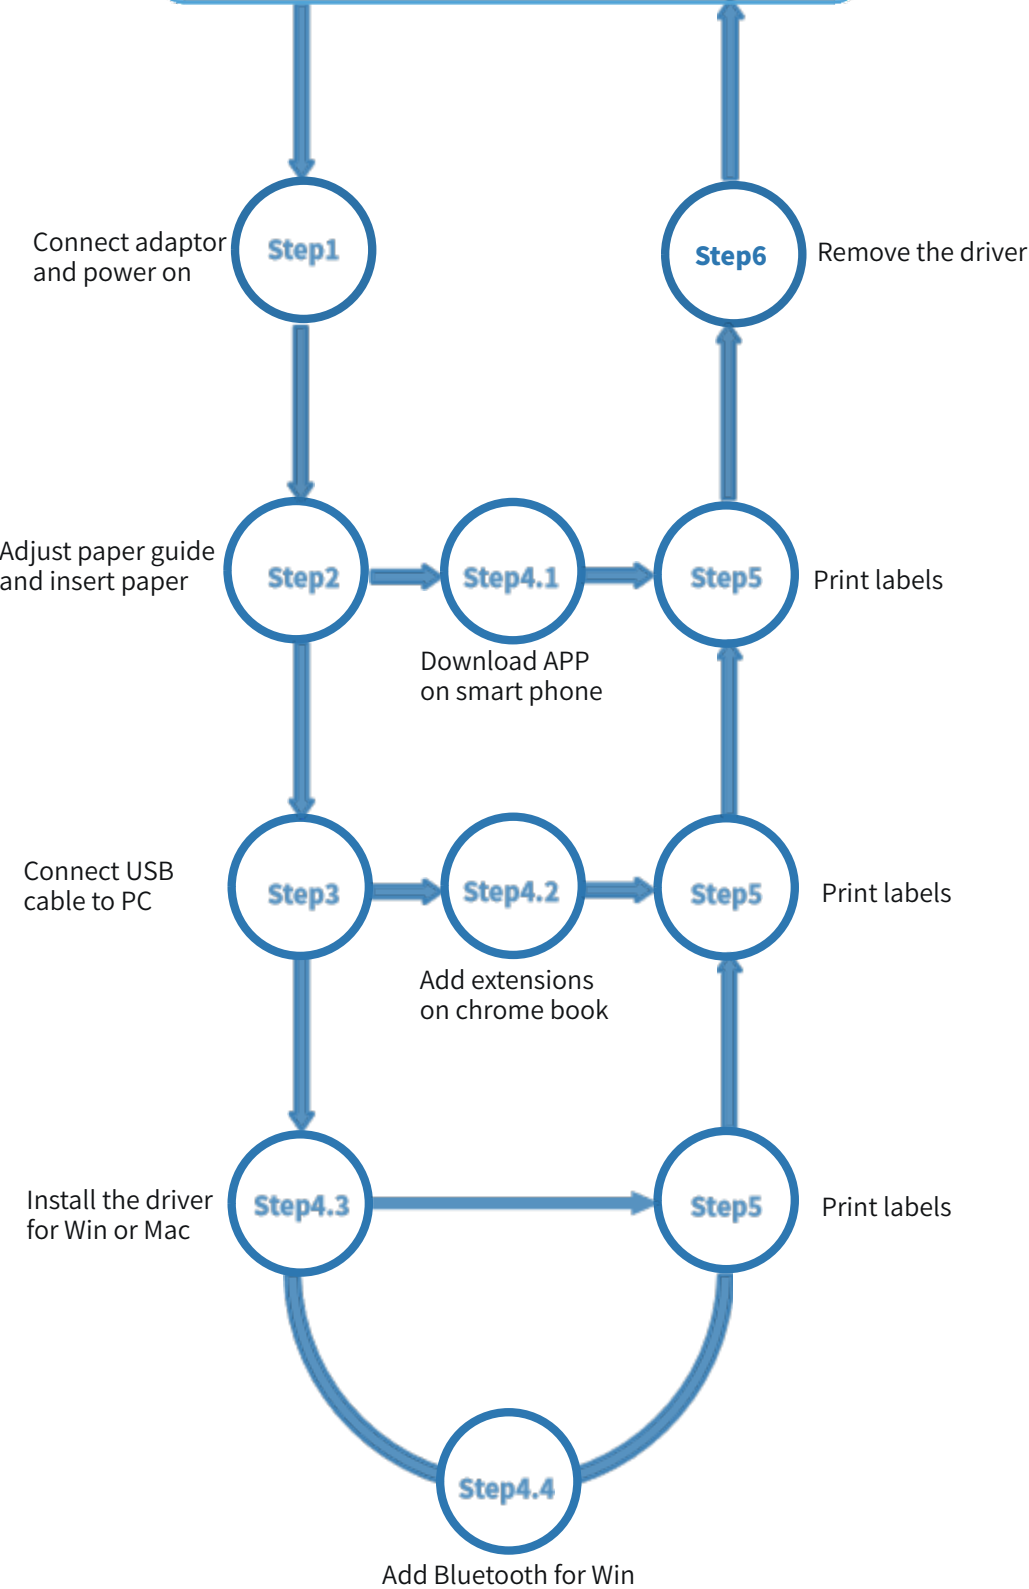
Connect adaptor and power on

Step1

Step6

Remove the driver

Adjust paper guide and insert paper

Step2

Step4.1

Step5

Print labels

Download APP on smart phone

Connect USB cable to PC

Step3

Step4.2

Step5

Print labels

Add extensions on chrome book

Install the driver for Win or Mac

Step4.3

Step5

Print labels

Step4.4

Add Bluetooth for Win